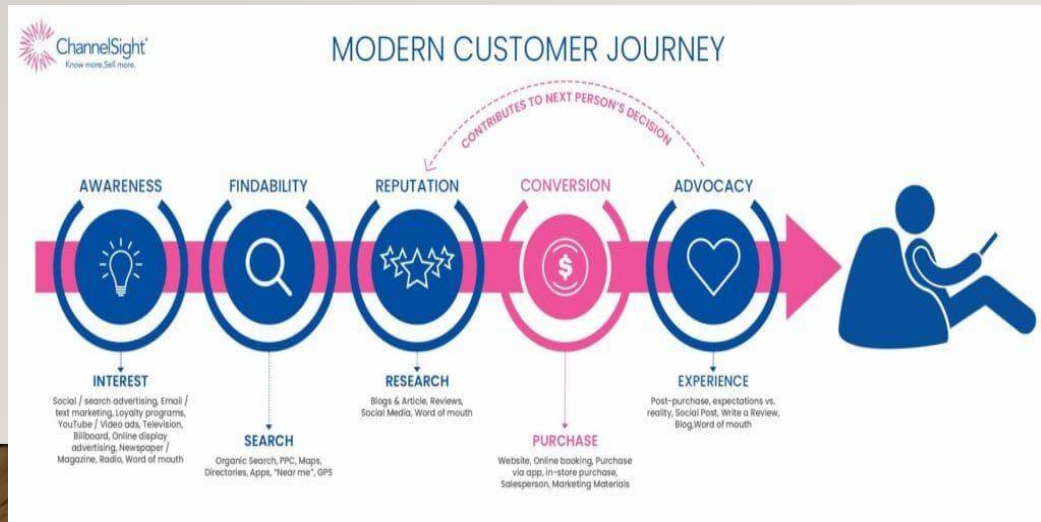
ChannelSight
Know more.Sell more.

MODERN CUSTOMER JOURNEY

CONTRIBUTES TO NEXT PERSON'S DECISION

AWARENESS

FINDABILITY

REPUTATION

CONVERSION

ADVOCACY

INTEREST
Social / search advertising, Email / text marketing, Loyalty programs, YouTube / Video ads, Television, Billboard, Online display advertising, Newspaper / Magazine, Radio, Word of mouth

SEARCH
Organic Search, PPC, Maps, Directories, Apps, "Near me", GPS

RESEARCH
Blogs & Article, Reviews, Social Media, Word of mouth

PURCHASE
Website, Online booking, Purchase via app, in-store purchase, Salesperson, Marketing Materials

EXPERIENCE
Post-purchase, expectations vs. reality, Social Post, Write a Review, Blog,Word of mouth